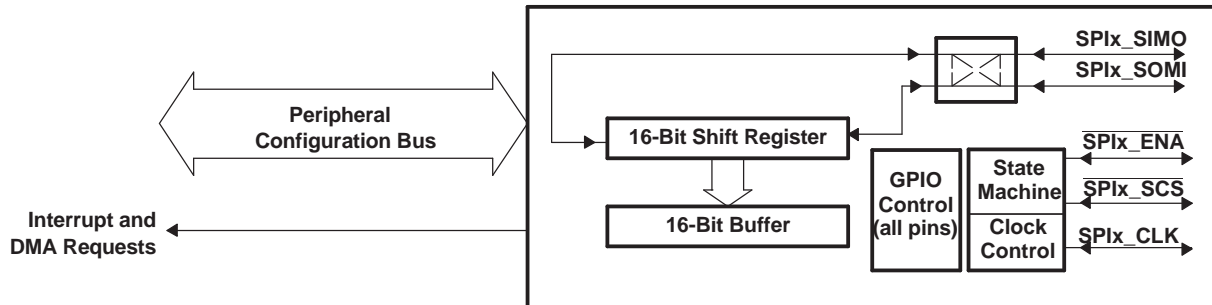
SPIx_SIMO
SPIx_SOMI

Peripheral
Configuration Bus

16-Bit Shift Register

$\overline{\text{SPIx\_ENA}}$

GPIO
Control
(all pins)

State
Machine

$\overline{\text{SPIx\_SCS}}$

Interrupt and
DMA Requests

16-Bit Buffer

Clock
Control

SPIx_CLK